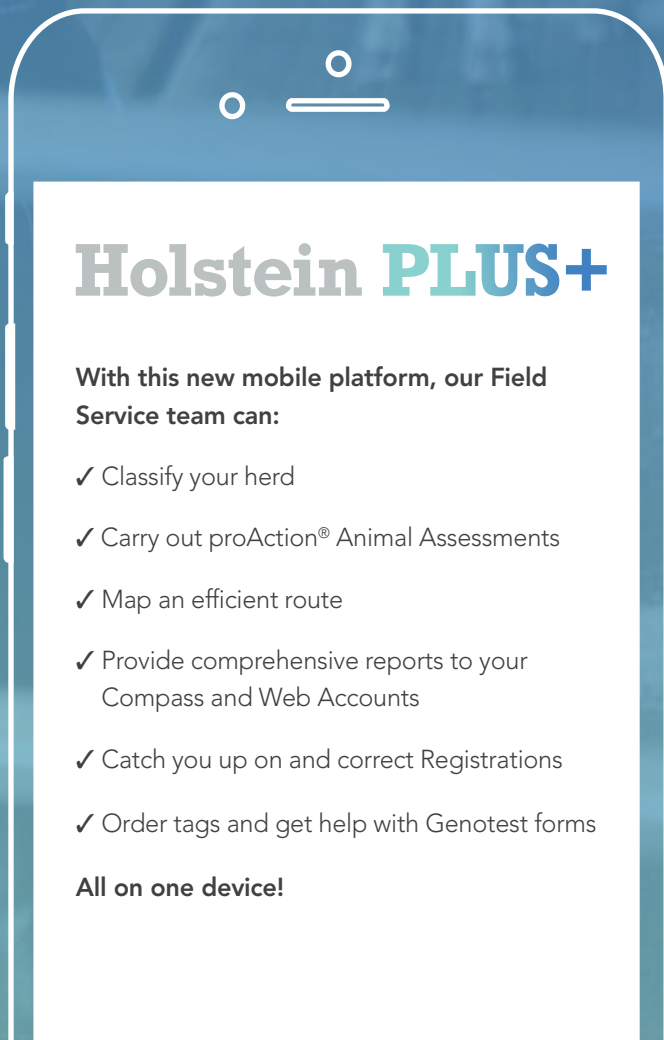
Holstein PLUS+

With this new mobile platform, our Field Service team can:

✓ Classify your herd

✓ Carry out proAction® Animal Assessments

✓ Map an efficient route

✓ Provide comprehensive reports to your Compass and Web Accounts

✓ Catch you up on and correct Registrations

✓ Order tags and get help with Genotest forms

All on one device!